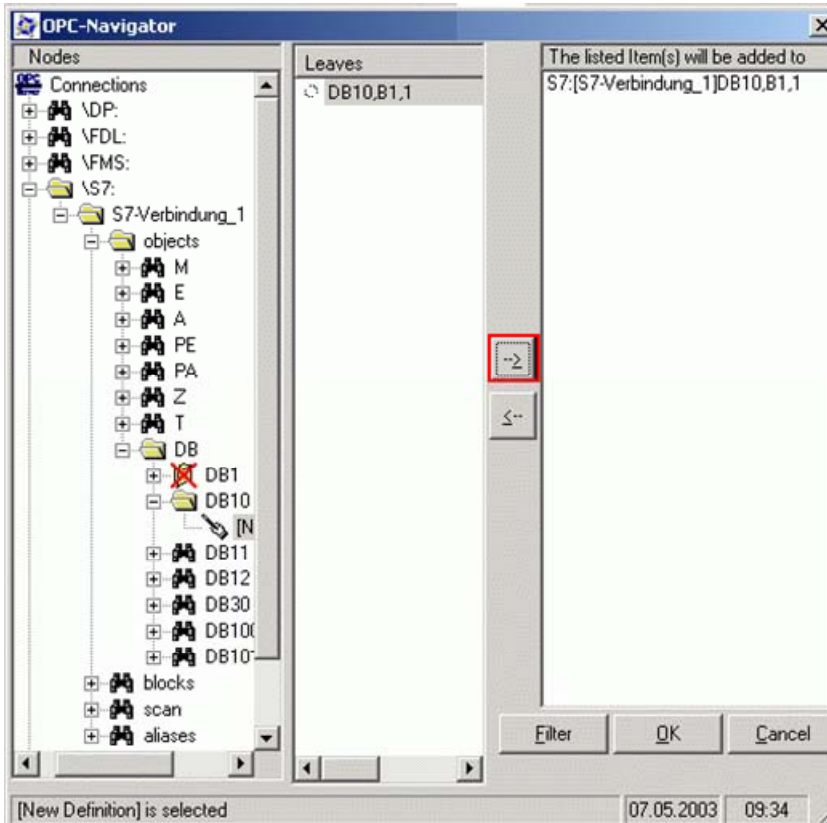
OPC-Navigator

Nodes

Connections
\DP:
\FDL:
\FMS:
\S7:
S7-Verbindung_1
objects
M
E
A
PE
PA
Z
T
DB
DB1
DB10
[N
DB11
DB12
DB30
DB10(
DB10
blocks
scan
aliases

Leaves

DB10,B1,1

-->
<--

The listed Item(s) will be added to

S7:[S7-Verbindung_1]DB10,B1,1

Filter
OK
Cancel

[New Definition] is selected
07.05.2003
09:34